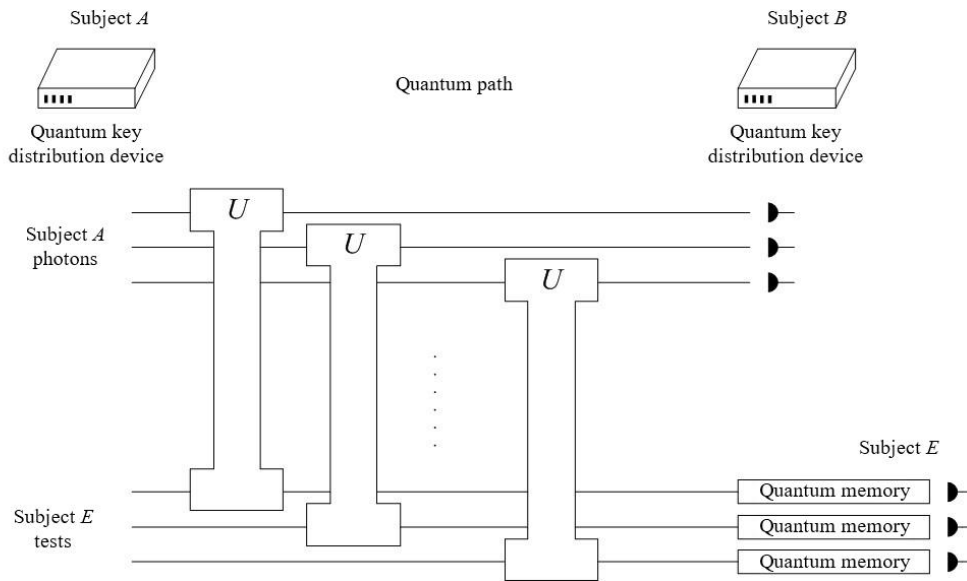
Subject $A$

Subject $B$

Quantum path

Quantum key distribution device

Quantum key distribution device

$U$

$U$

$U$

Subject $A$ photons

Subject $E$

Quantum memory

Quantum memory

Quantum memory

Subject $E$ tests